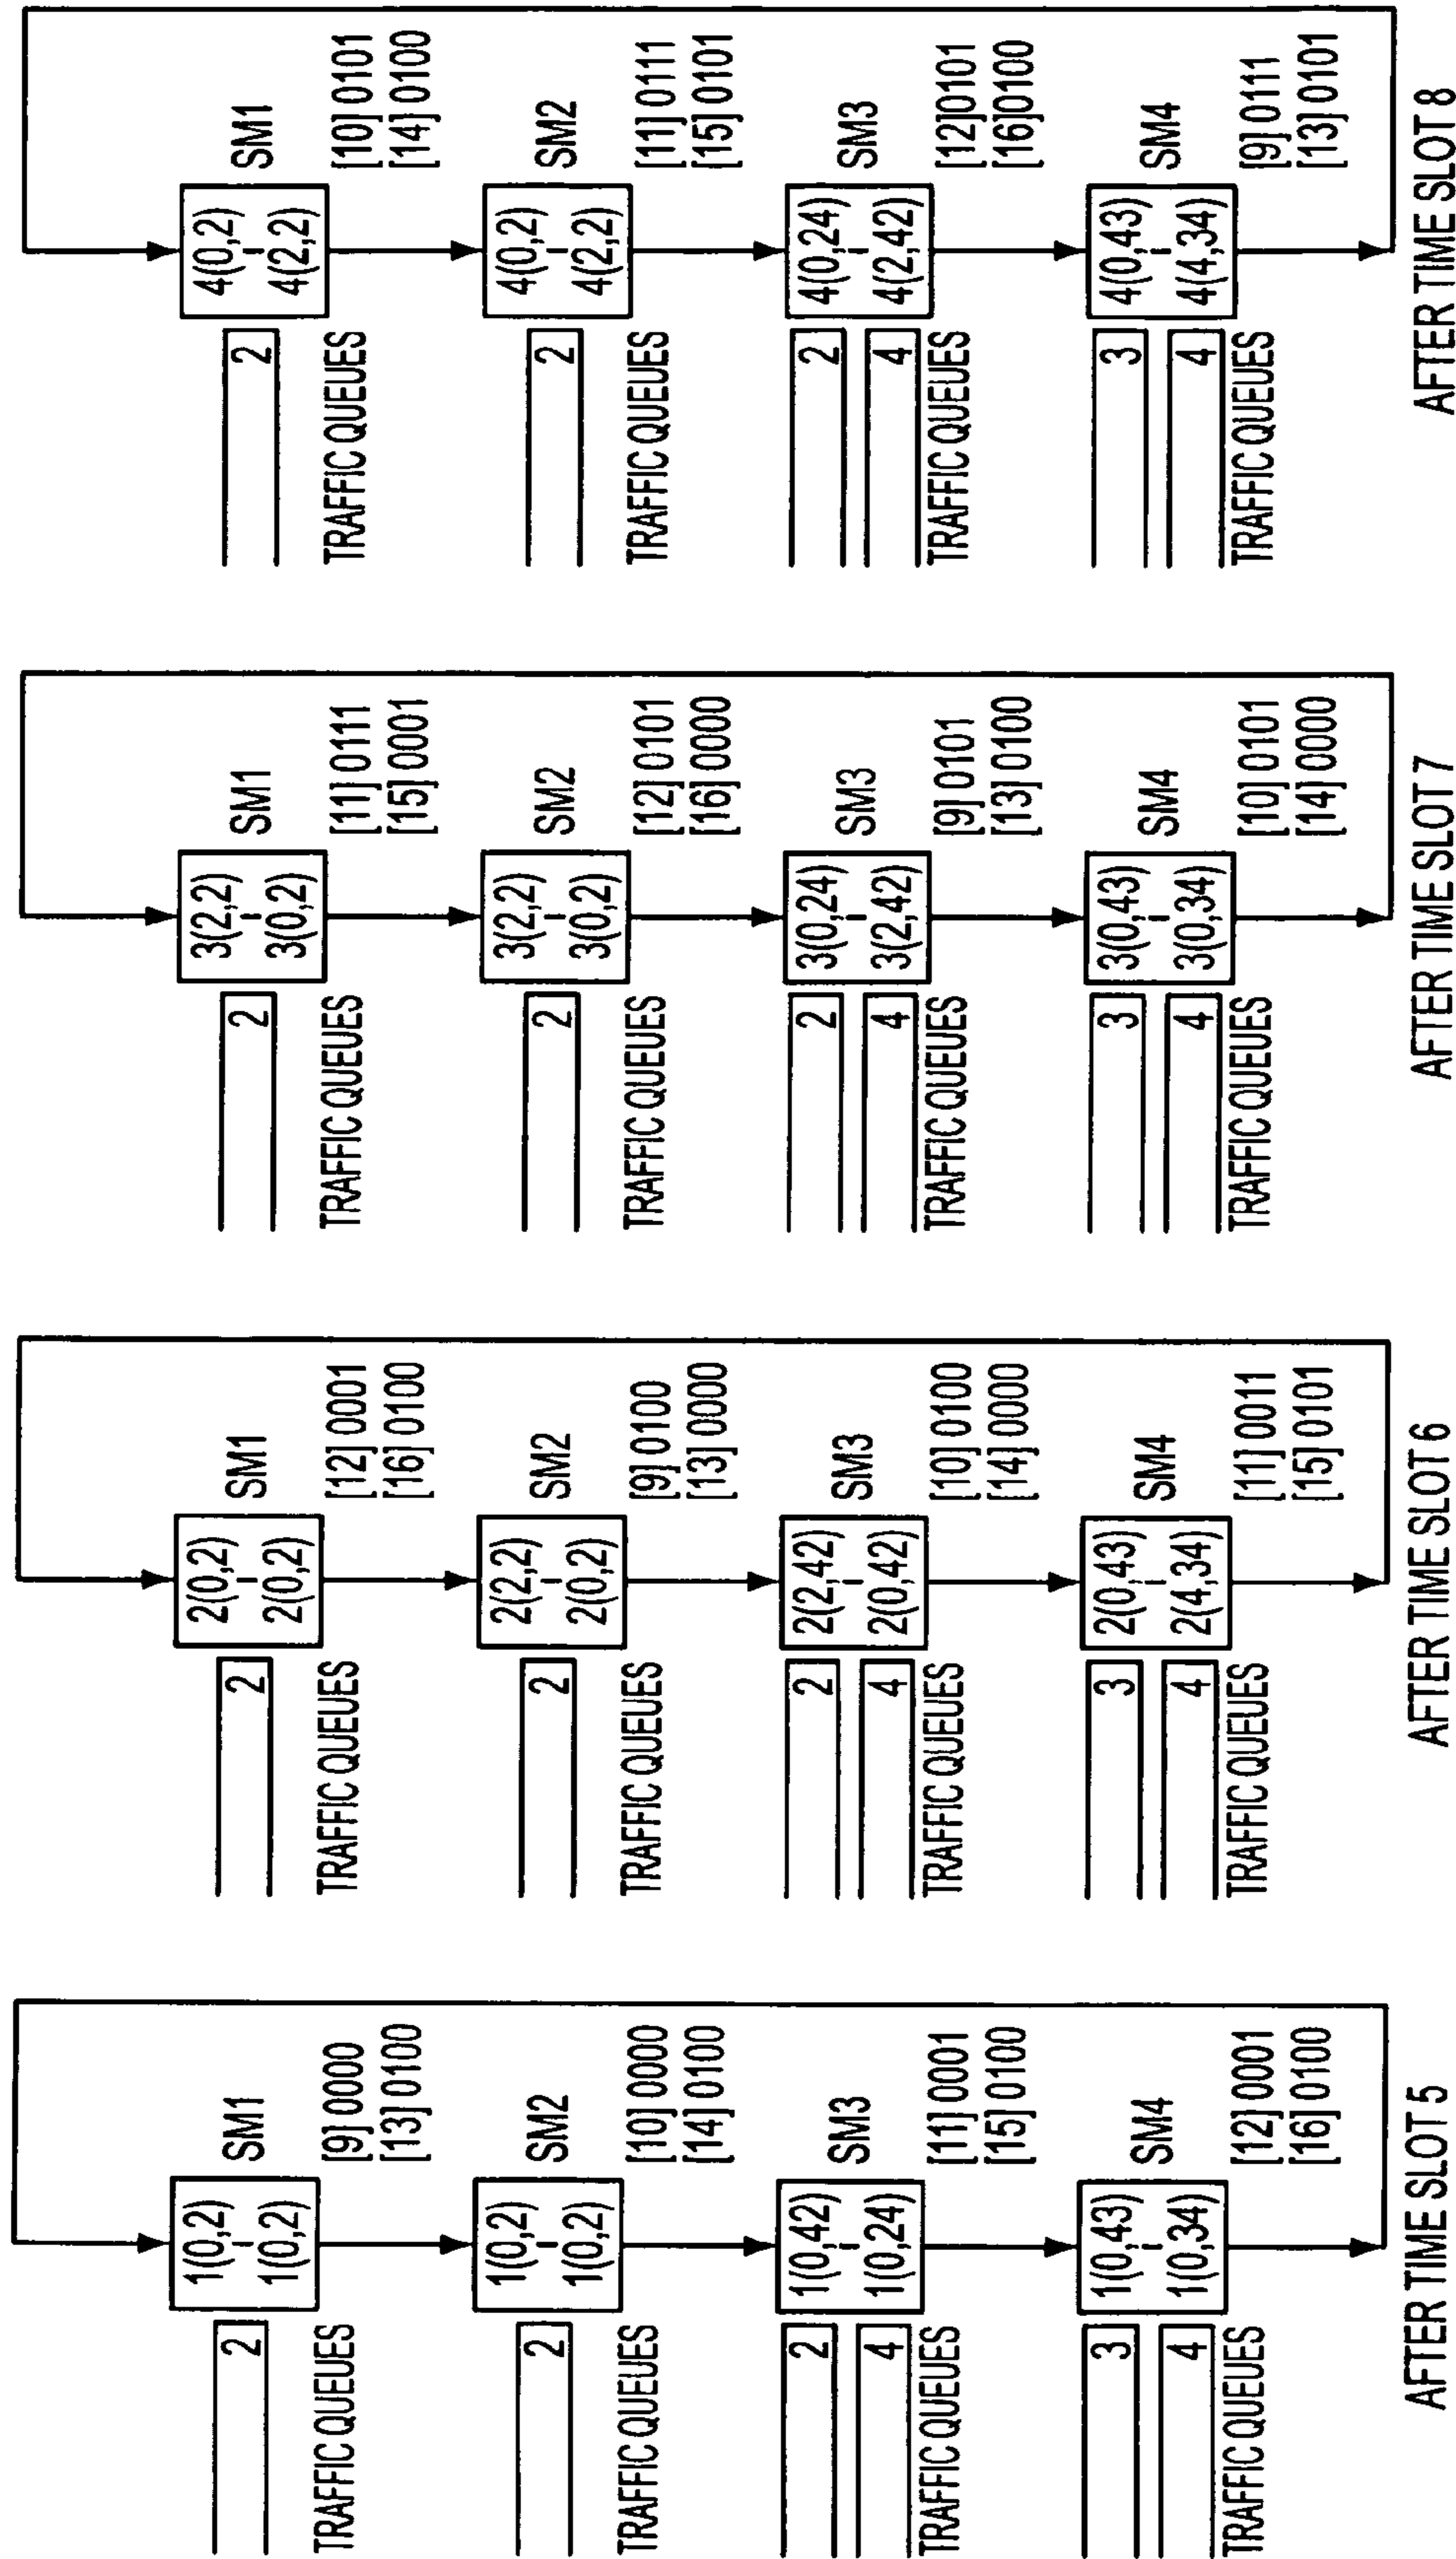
AFTER TIME SLOT 5

SM1
1(0,2)
1(0,2)
[9] 0000
[13] 0100
2
TRAFFIC QUEUES

SM2
1(0,2)
1(0,2)
[10] 0000
[14] 0100
2
TRAFFIC QUEUES

SM3
1(0,42)
1(0,24)
[11] 0001
[15] 0100
2
4
TRAFFIC QUEUES

SM4
1(0,43)
1(0,34)
[12] 0001
[16] 0100
3
4
TRAFFIC QUEUES

AFTER TIME SLOT 6

SM1
2(0,2)
2(0,2)
[12] 0001
[16] 0100
2
TRAFFIC QUEUES

SM2
2(2,2)
2(0,2)
[9] 0100
[13] 0000
2
TRAFFIC QUEUES

SM3
2(2,42)
2(0,42)
[10] 0100
[14] 0000
2
4
TRAFFIC QUEUES

SM4
2(0,43)
2(4,34)
[11] 0011
[15] 0101
3
4
TRAFFIC QUEUES

AFTER TIME SLOT 7

SM1
3(2,2)
3(0,2)
[11] 0111
[15] 0001
2
TRAFFIC QUEUES

SM2
3(2,2)
3(0,2)
[12] 0101
[16] 0000
2
TRAFFIC QUEUES

SM3
3(0,24)
3(2,42)
[9] 0101
[13] 0100
2
4
TRAFFIC QUEUES

SM4
3(0,43)
3(0,34)
[10] 0101
[14] 0000
3
4
TRAFFIC QUEUES

AFTER TIME SLOT 8

SM1
4(0,2)
4(2,2)
[10] 0101
[14] 0100
2
TRAFFIC QUEUES

SM2
4(0,2)
4(2,2)
[11] 0111
[15] 0101
2
TRAFFIC QUEUES

SM3
4(0,24)
4(2,42)
[12]0101
[16]0100
2
4
TRAFFIC QUEUES

SM4
4(0,43)
4(4,34)
[9] 0111
[13] 0101
3
4
TRAFFIC QUEUES